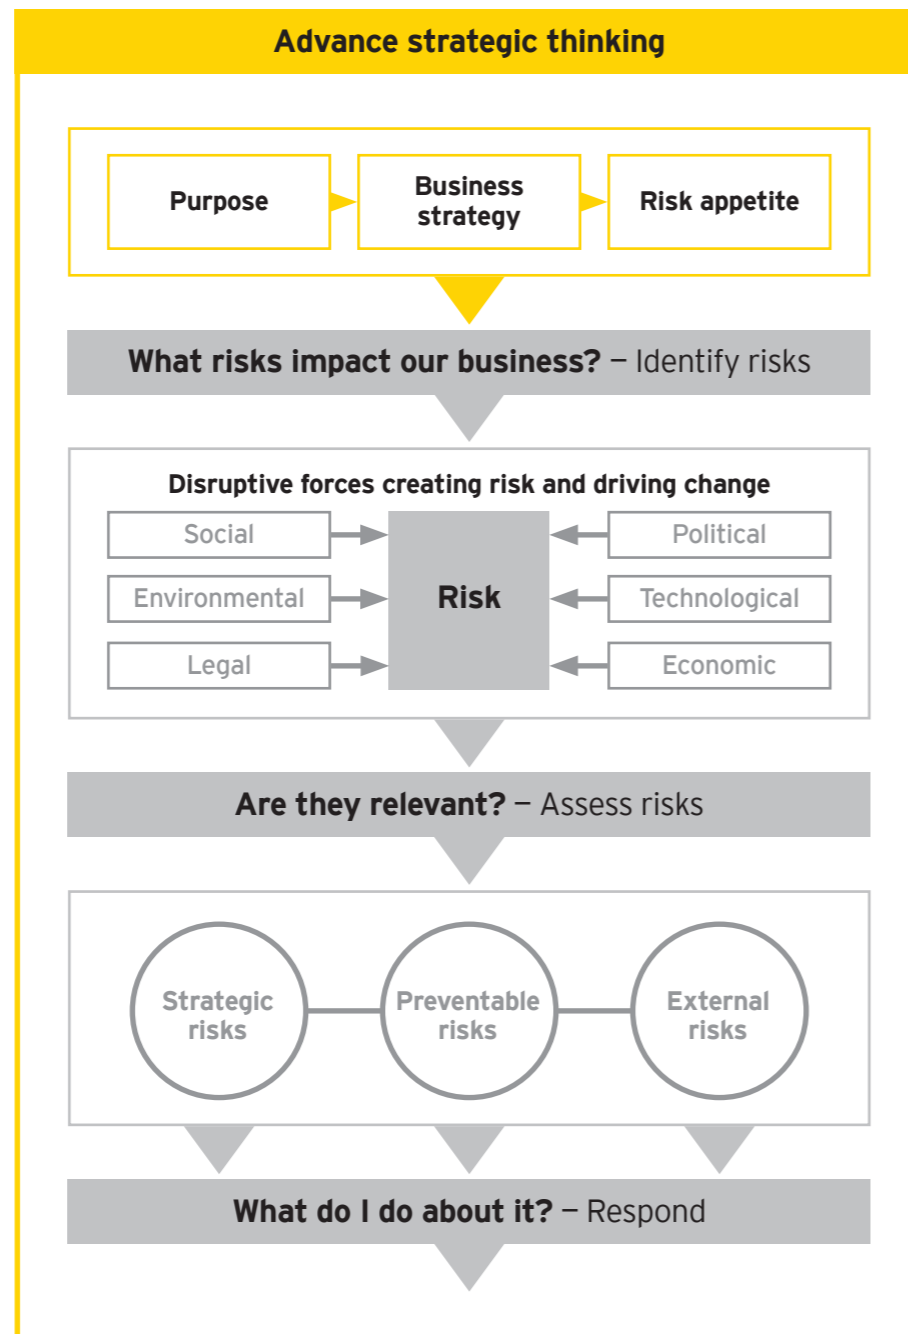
Advance strategic thinking

Purpose

Business strategy

Risk appetite

What risks impact our business? — Identify risks

Disruptive forces creating risk and driving change

Social

Environmental

Legal

Risk

Political

Technological

Economic

Are they relevant? — Assess risks

Strategic risks

Preventable risks

External risks

What do I do about it? — Respond